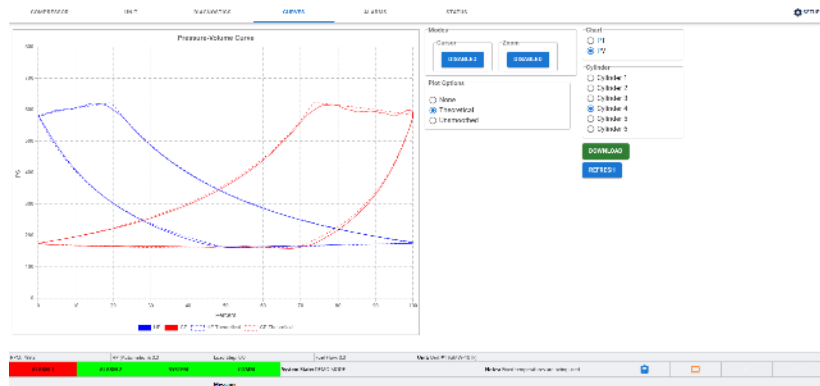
COMPRESSOR UNIT DIAGNOSTICS CURVES ALARMS STATUS

Pressure-Volume Curves

Modes
Curves
DOWNLOAD
Zones
DOWNLOAD

Plot Options
None
Theoretical
Unsmoothed

Chart
PT
PV

Cylinder
Cylinder 1
Cylinder 2
Cylinder 3
Cylinder 4
Cylinder 5
Cylinder 6

DOWNLOAD
REFRESH

PSI

0 10 20 30 40 50 60 70 80 90 100

HE CE HE Theoretical CE Theoretical

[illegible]